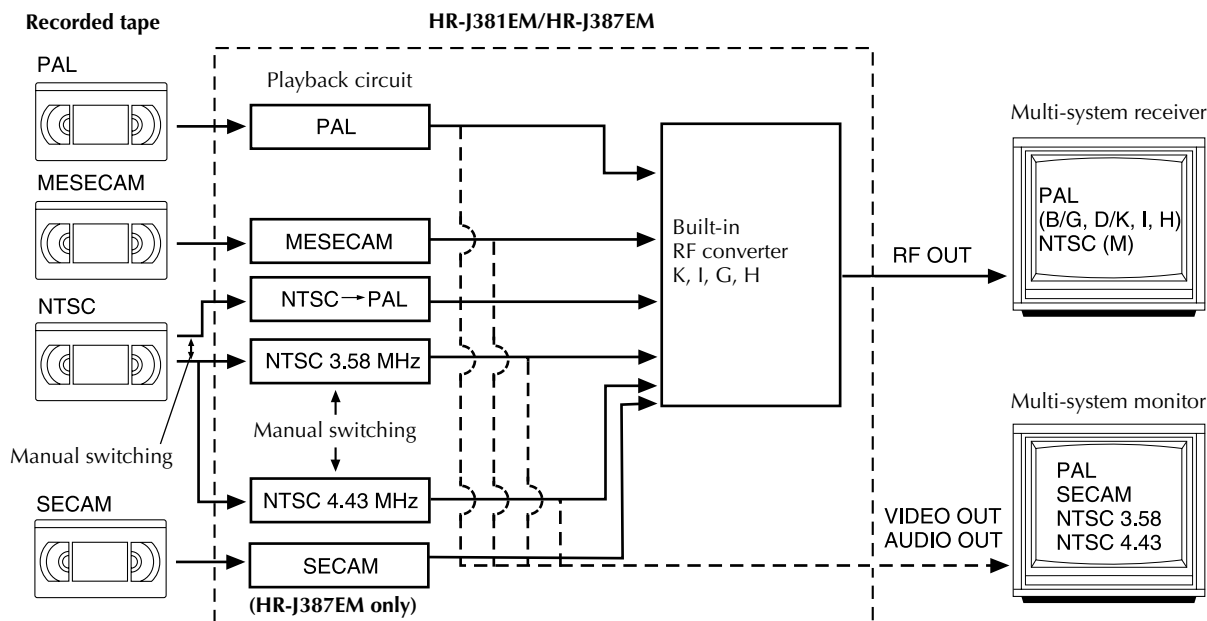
Recorded tape

HR-J381EM/HR-J387EM

PAL

Playback circuit

PAL

Multi-system receiver

MESECAM

MESECAM

Built-in RF converter K, I, G, H

PAL (B/G, D/K, I, H) NTSC (M)

RF OUT

NTSC

NTSC → PAL

NTSC 3.58 MHz

Manual switching

Multi-system monitor

Manual switching

NTSC 4.43 MHz

PAL SECAM NTSC 3.58 NTSC 4.43

SECAM

VIDEO OUT AUDIO OUT

SECAM

(HR-J387EM only)